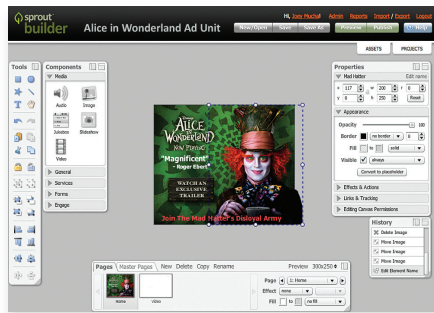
sprout builder

Alice in Wonderland Ad Unit

Hi, Jason Mucha! | Admin | Reports | Import / Export | Logout

New/Open | Save | Save As | Preview | Publish | Help

ASSETS | PROJECTS

Tools

Components

Media

Audio

Image

Jukebox

Slideshow

Video

General

Services

Forms

Engage

ALICE IN WONDERLAND

NOW PLAYING

"Magnificent"

- Roger Ebert

WATCH AN EXCLUSIVE TRAILER

Join The Mad Hatter's Disloyal Army

Properties

Mad Hatter

Edit name

x 117 y 0 w 200 r 0

h 25 Reset

Appearance

Opacity 100

Border no border 0

Fill to solid

Visible always

Convert to placeholder

Effects & Actions

Links & Tracking

Editing Canvas Permissions

History

Delete Image

Move Image

Move Image

Move Image

Edit Element Name

Pages | Master Pages | New | Delete | Copy | Rename

Preview 300x250

Home

Video

Page 1: Home

Effect none

Fill to no fill